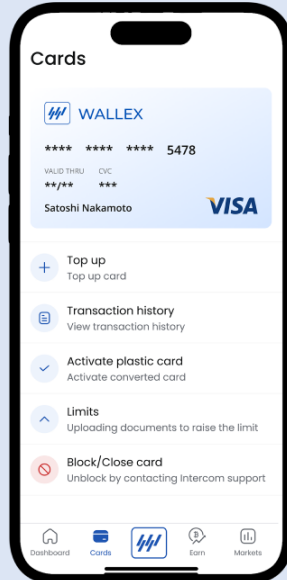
Cards

WALLEX

**** **** **** 5478

VALID THRU
**/**

CVC
***

Satoshi Nakamoto

VISA

Top up
Top up card

Transaction history
View transaction history

Activate plastic card
Activate converted card

Limits
Uploading documents to raise the limit

Block/Close card
Unblock by contacting Intercom support

Dashboard
Cards
Earn
Markets